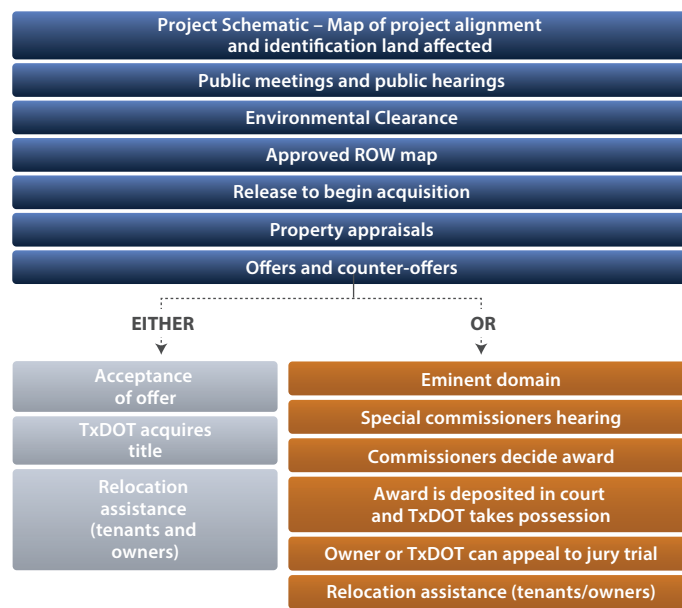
Project Schematic – Map of project alignment and identification land affected

Public meetings and public hearings

Environmental Clearance

Approved ROW map

Release to begin acquisition

Property appraisals

Offers and counter-offers

EITHER

Acceptance of offer

TxDOT acquires title

Relocation assistance (tenants and owners)

OR

Eminent domain

Special commissioners hearing

Commissioners decide award

Award is deposited in court and TxDOT takes possession

Owner or TxDOT can appeal to jury trial

Relocation assistance (tenants/owners)